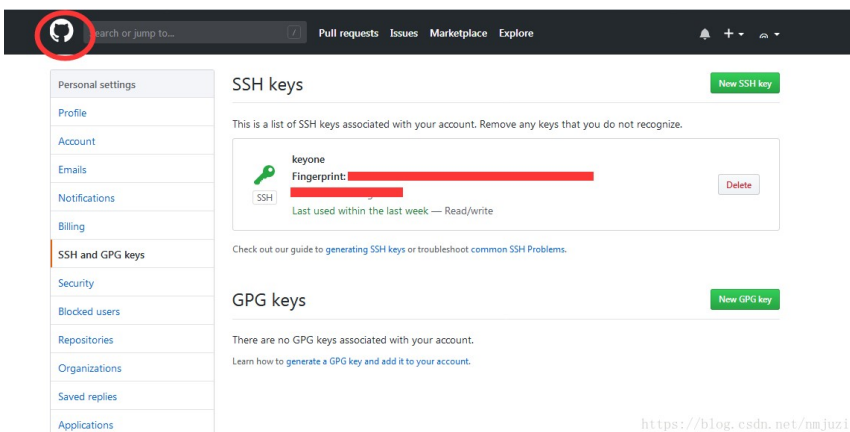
earch or jump to...

Pull requests Issues Marketplace Explore

Personal settings

Profile

Account

Emails

Notifications

Billing

SSH and GPG keys

Security

Blocked users

Repositories

Organizations

Saved replies

Applications

SSH keys

New SSH key

This is a list of SSH keys associated with your account. Remove any keys that you do not recognize.

keyone

Fingerprint: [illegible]

SSH

Last used within the last week — Read/write

Delete

Check out our guide to generating SSH keys or troubleshoot common SSH Problems.

GPG keys

New GPG key

There are no GPG keys associated with your account.

Learn how to generate a GPG key and add it to your account.

https://blog.csdn.net/nmjuzi